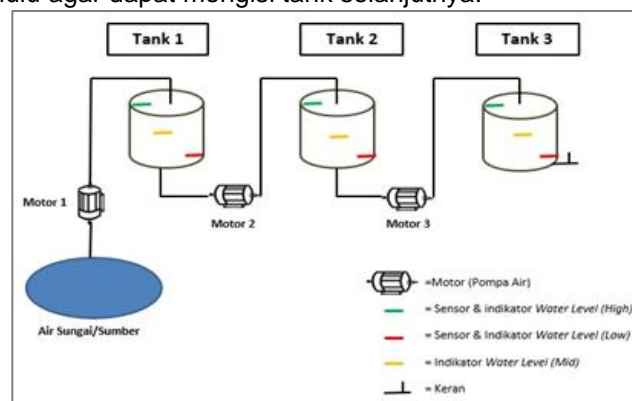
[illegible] agar dapat mengisi tank selanjutnya.

Tank 1

Tank 2

Tank 3

Motor 1

Motor 2

Motor 3

Air Sungai/Sumber

=Motor (Pompa Air)

= Sensor & indikator *Water Level (High)*

= Sensor & Indikator *Water Level (Low)*

= Indikator *Water Level (Mid)*

= Keran